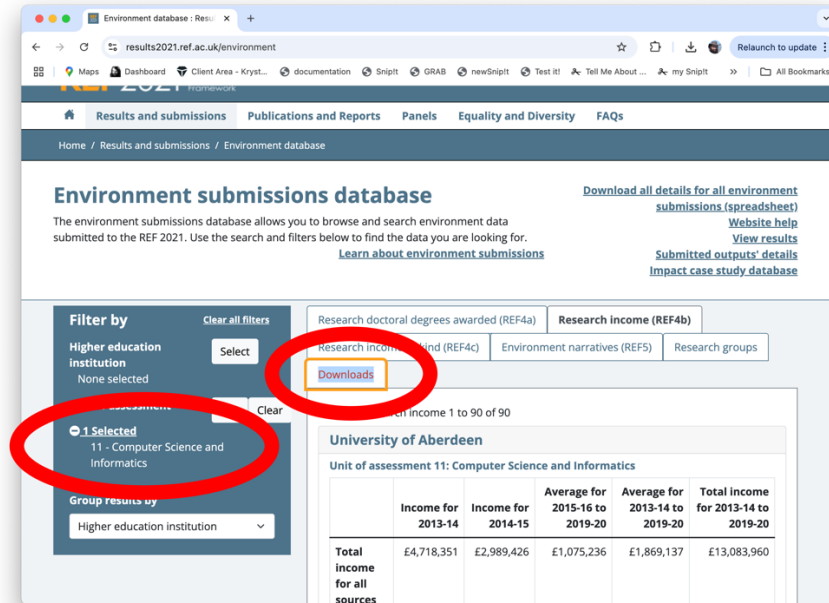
Environment database : Resu ×  +

results2021.ref.ac.uk/environment

Relaunch to update

Maps  Dashboard  Client Area - Kryst...  documentation  SnipIt  GRAB  newSnipIt  Test it!  Tell Me About ...  my SnipIt  »  All Bookmarks

Framework

Results and submissions  Publications and Reports  Panels  Equality and Diversity  FAQs

Home / Results and submissions / Environment database

Environment submissions database

The environment submissions database allows you to browse and search environment data submitted to the REF 2021. Use the search and filters below to find the data you are looking for.

Learn about environment submissions

Download all details for all environment submissions (spreadsheet)
Website help
View results
Submitted outputs' details
Impact case study database

Filter by  Clear all filters

Higher education institution  Select
None selected

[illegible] assessment  Clear

1 Selected
11 - Computer Science and Informatics

Group results by
Higher education institution

Research doctoral degrees awarded (REF4a)  Research income (REF4b)
Research income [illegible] kind (REF4c)  Environment narratives (REF5)  Research groups
Downloads

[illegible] income 1 to 90 of 90

University of Aberdeen

Unit of assessment 11: Computer Science and Informatics

| | Income for 2013-14 | Income for 2014-15 | Average for 2015-16 to 2019-20 | Average for 2013-14 to 2019-20 | Total income for 2013-14 to 2019-20 |
|---|---|---|---|---|---|
| Total income for all sources | £4,718,351 | £2,989,426 | £1,075,236 | £1,869,137 | £13,083,960 |